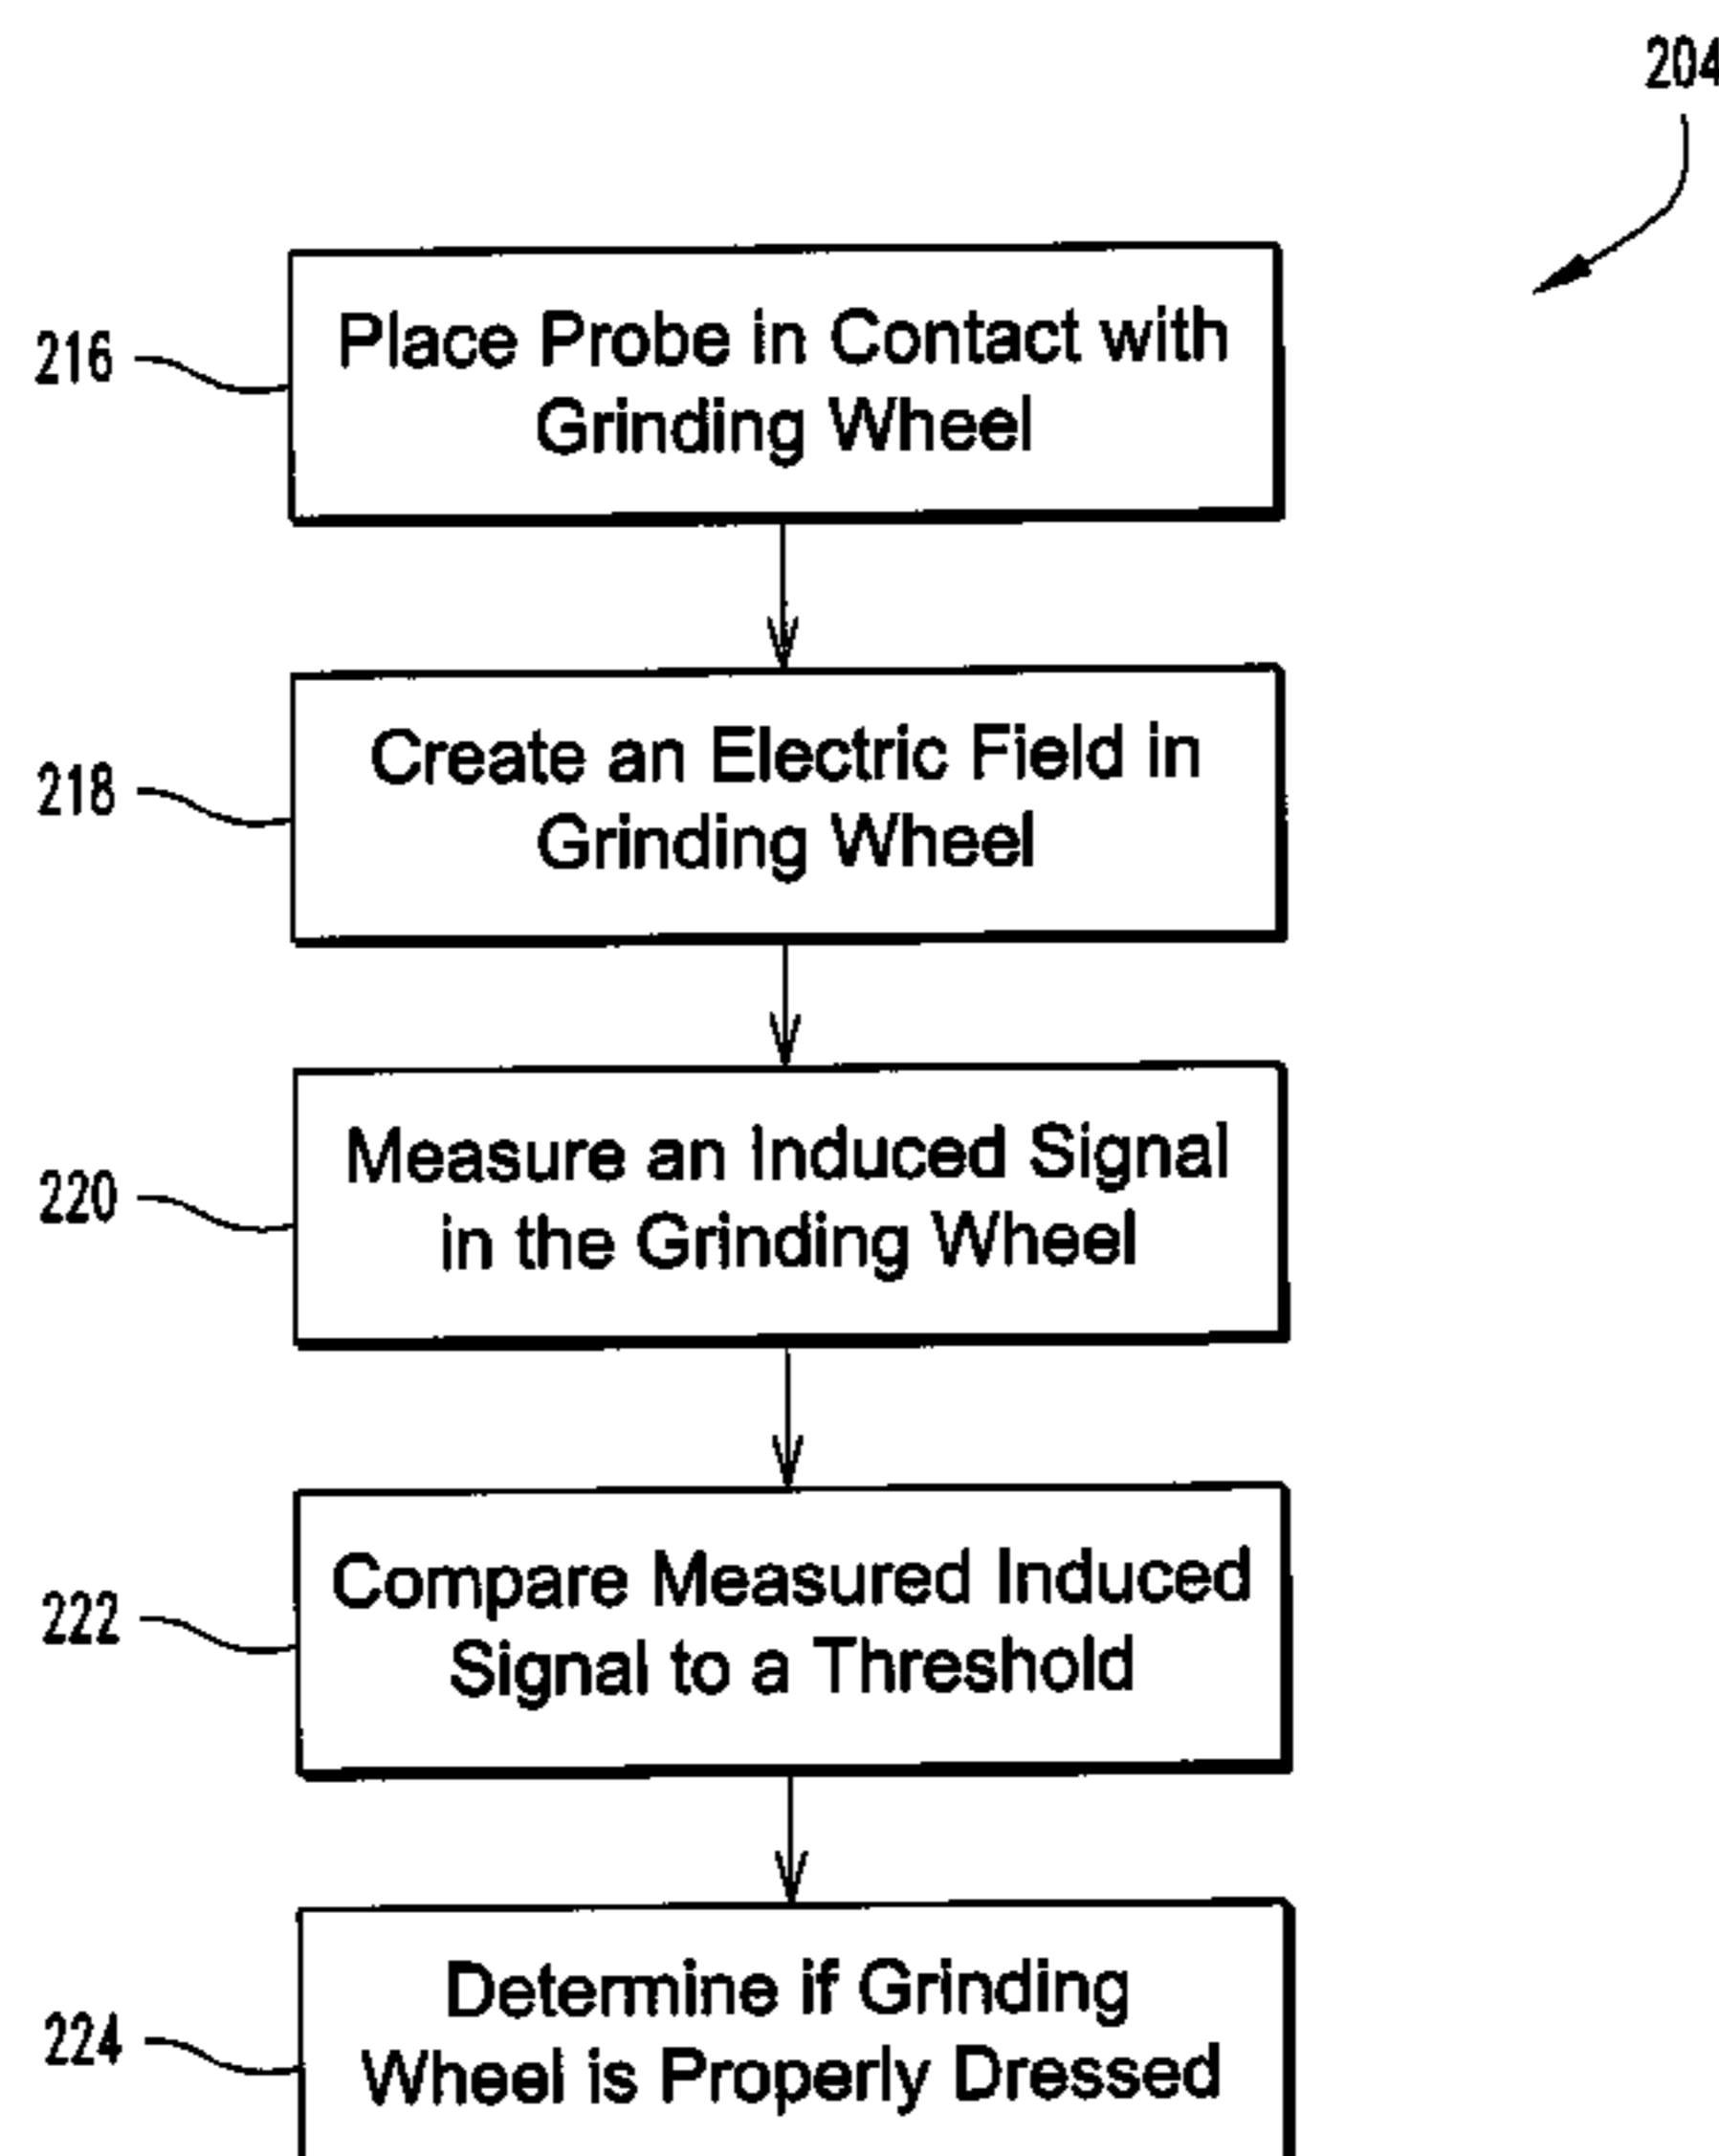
204

216 Place Probe in Contact with Grinding Wheel

218 Create an Electric Field in Grinding Wheel

220 Measure an Induced Signal in the Grinding Wheel

222 Compare Measured Induced Signal to a Threshold

224 Determine if Grinding Wheel is Properly Dressed